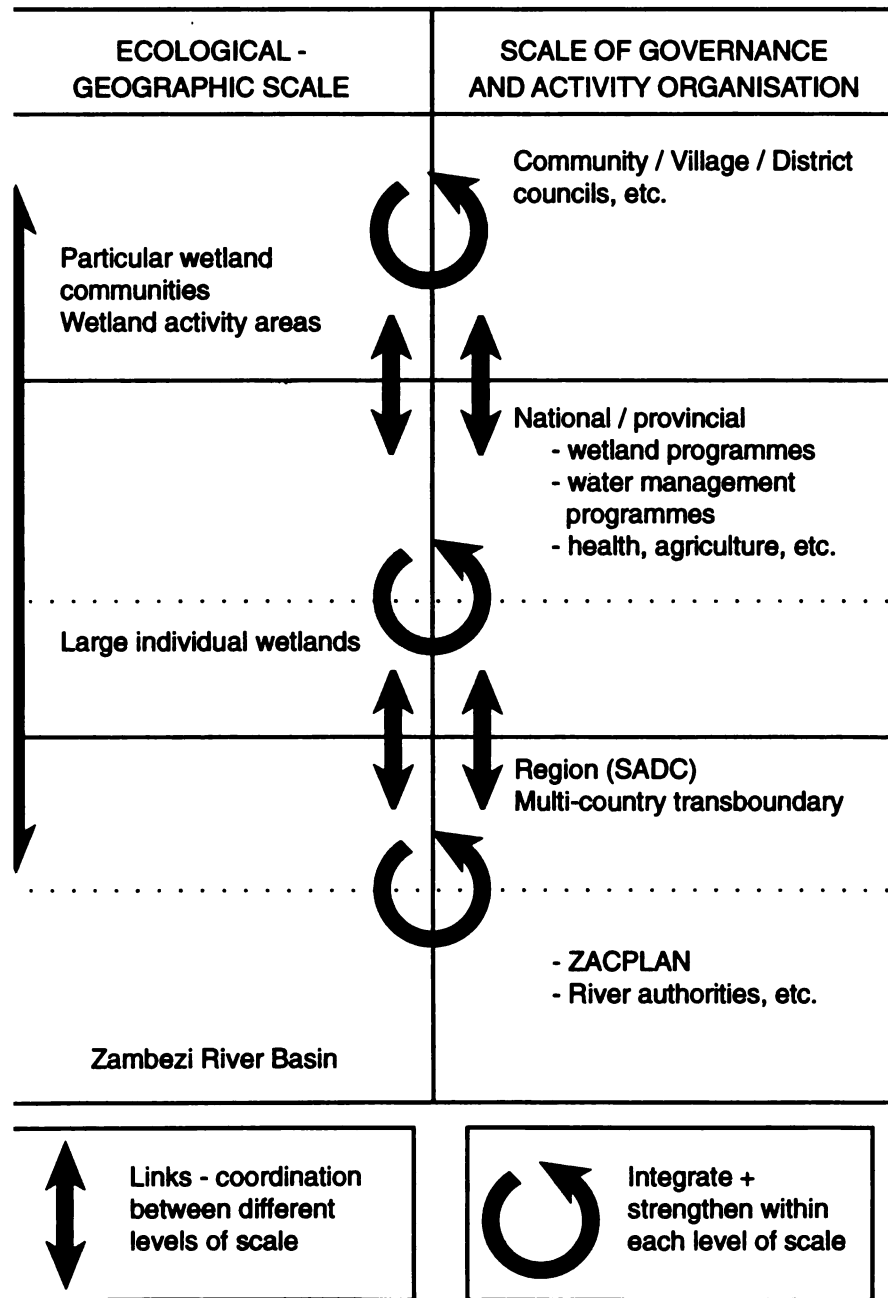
ECOLOGICAL - GEOGRAPHIC SCALE

SCALE OF GOVERNANCE AND ACTIVITY ORGANISATION

Community / Village / District councils, etc.

Particular wetland communities
Wetland activity areas

National / provincial
- wetland programmes
- water management programmes
- health, agriculture, etc.

Large individual wetlands

Region (SADC)
Multi-country transboundary

- ZACPLAN
- River authorities, etc.

Zambezi River Basin

Links - coordination between different levels of scale

Integrate + strengthen within each level of scale